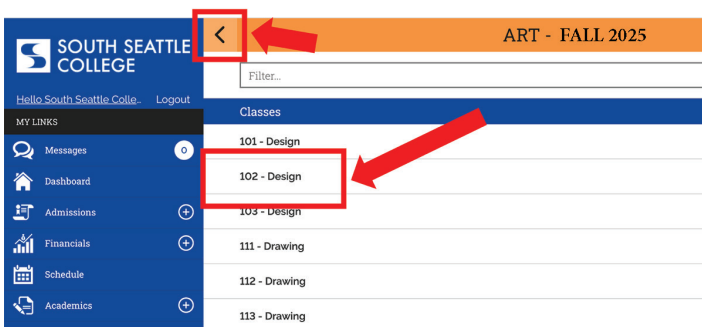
SOUTH SEATTLE COLLEGE

Hello South Seattle Colle... Logout

MY LINKS

Messages 0

Dashboard

Admissions

Financials

Schedule

Academics

<

ART - FALL 2025

Filter...

Classes

101 - Design

102 - Design

103 - Design

111 - Drawing

112 - Drawing

113 - Drawing